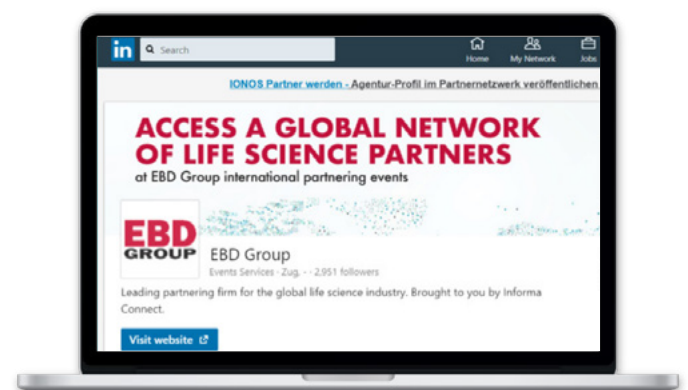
in Search

Home My Network Jobs

IONOS Partner werden - Agentur-Profil im Partnernetzwerk veröffentlichen

ACCESS A GLOBAL NETWORK OF LIFE SCIENCE PARTNERS
at EBD Group international partnering events

EBD GROUP

EBD Group
Events Services · Zug, · · 2,951 followers

Leading partnering firm for the global life science industry. Brought to you by Informa Connect.

Visit website